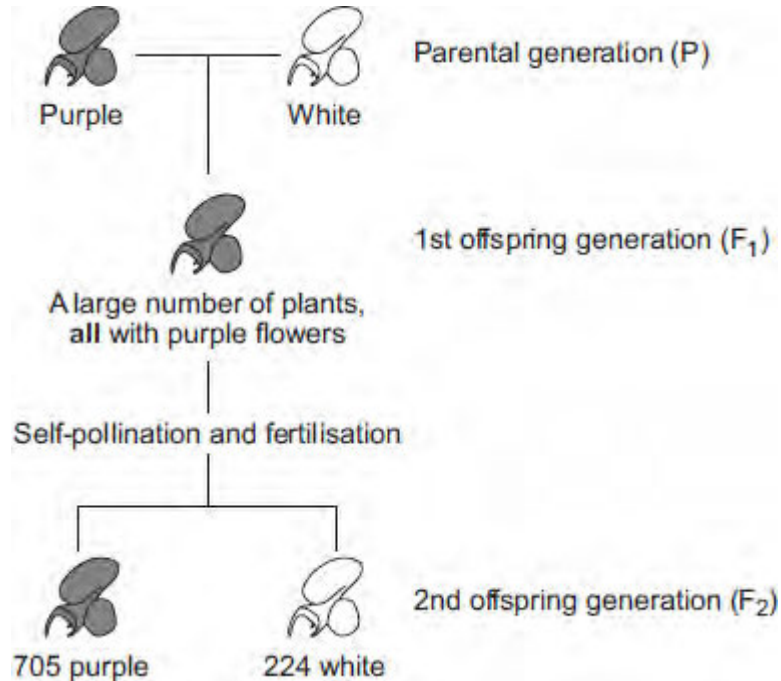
Purple

White

Parental generation (P)

1st offspring generation ($F_1$)

A large number of plants, **all** with purple flowers

Self-pollination and fertilisation

2nd offspring generation ($F_2$)

705 purple

224 white